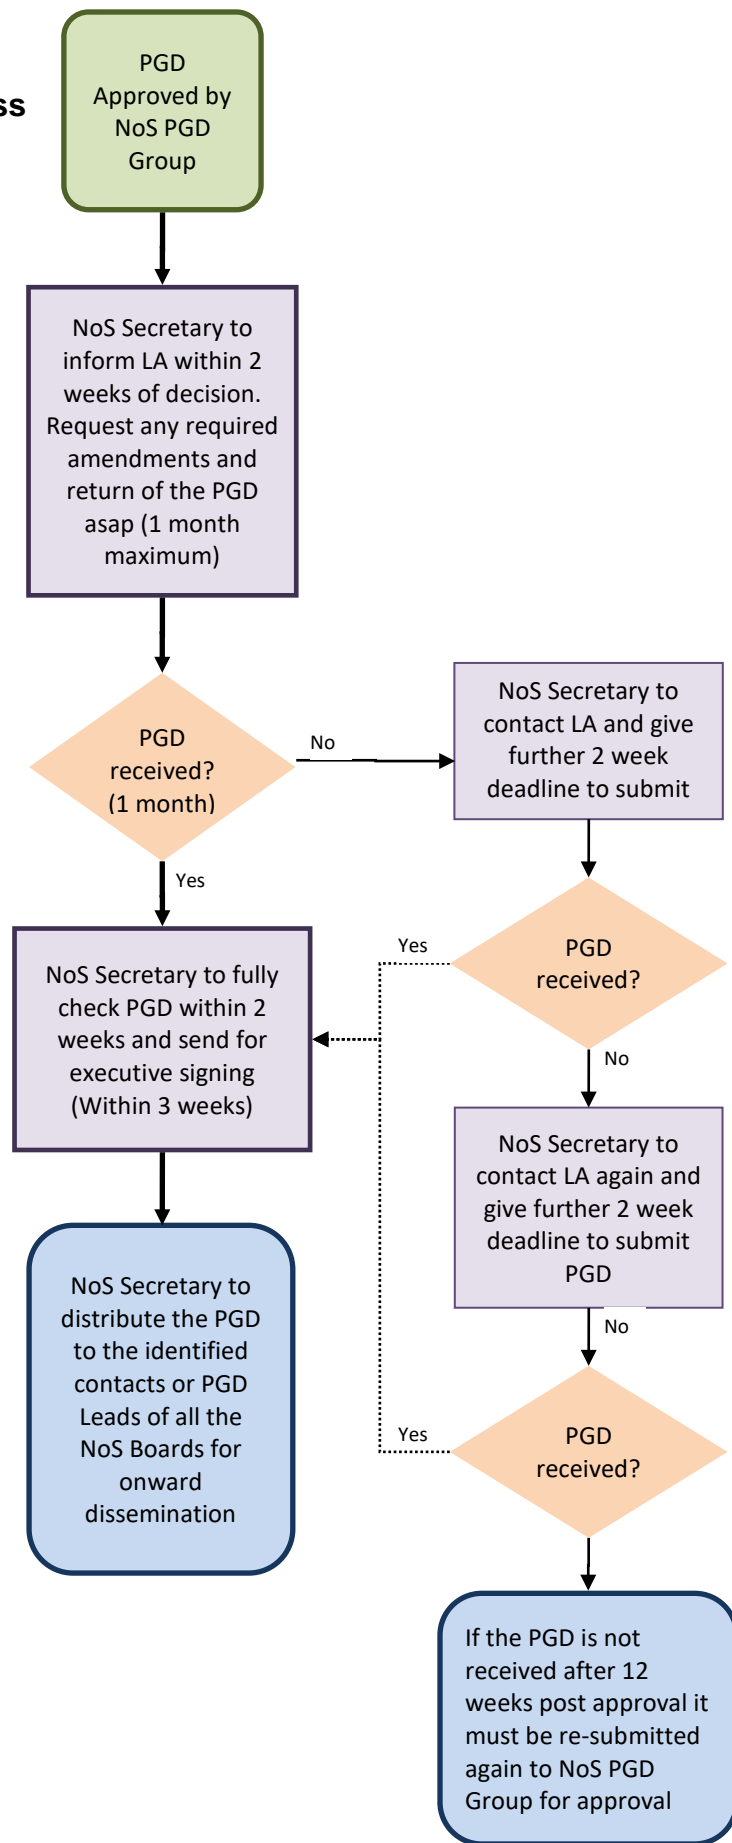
ss

PGD Approved by NoS PGD Group

NoS Secretary to inform LA within 2 weeks of decision. Request any required amendments and return of the PGD asap (1 month maximum)

PGD received? (1 month)

No

NoS Secretary to contact LA and give further 2 week deadline to submit

Yes

Yes

PGD received?

NoS Secretary to fully check PGD within 2 weeks and send for executive signing (Within 3 weeks)

No

NoS Secretary to contact LA again and give further 2 week deadline to submit PGD

NoS Secretary to distribute the PGD to the identified contacts or PGD Leads of all the NoS Boards for onward dissemination

No

Yes

PGD received?

If the PGD is not received after 12 weeks post approval it must be re-submitted again to NoS PGD Group for approval